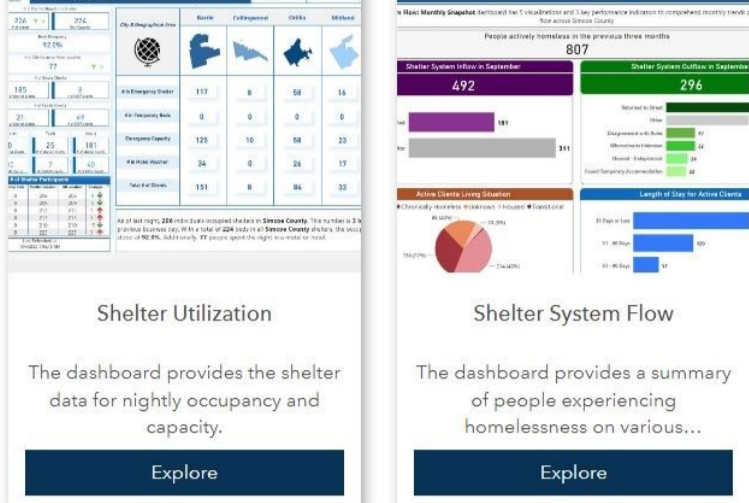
Shelter Utilization

The dashboard provides the shelter data for nightly occupancy and capacity.

Explore

Shelter System Flow

The dashboard provides a summary of people experiencing homelessness on various...

Explore

City & Geographical Area | Barrie | Collingwood | Orillia | Midland

# in Emergency Shelter | 117 | 8 | 58 | 16
# in Temporary Beds | 0 | 0 | 0 | 0
Occupancy Capacity | 125 | 10 | 58 | 23
# in Hotel Voucher | 34 | 0 | 26 | 17
Total # of Clients | 151 | 8 | 84 | 33

As of last night, 206 individuals occupied shelters in Simcoe County. This number is 3 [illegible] previous business day. With a total of 224 beds in all Simcoe County shelters, the occu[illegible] stood at 92.0%. Additionally, 77 people spent the night in a motel or motel.

92.0%

77

Flow: Monthly Snapshot dashboard has 5 visualizations and 3 key performance indicators to comprehend monthly needs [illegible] flow across Simcoe County

People actively homeless in the previous three months

807

Shelter System Inflow in September

492

181

311

Shelter System Outflow in September

296

Active Clients Living Situation

Length of Stay for Active Clients